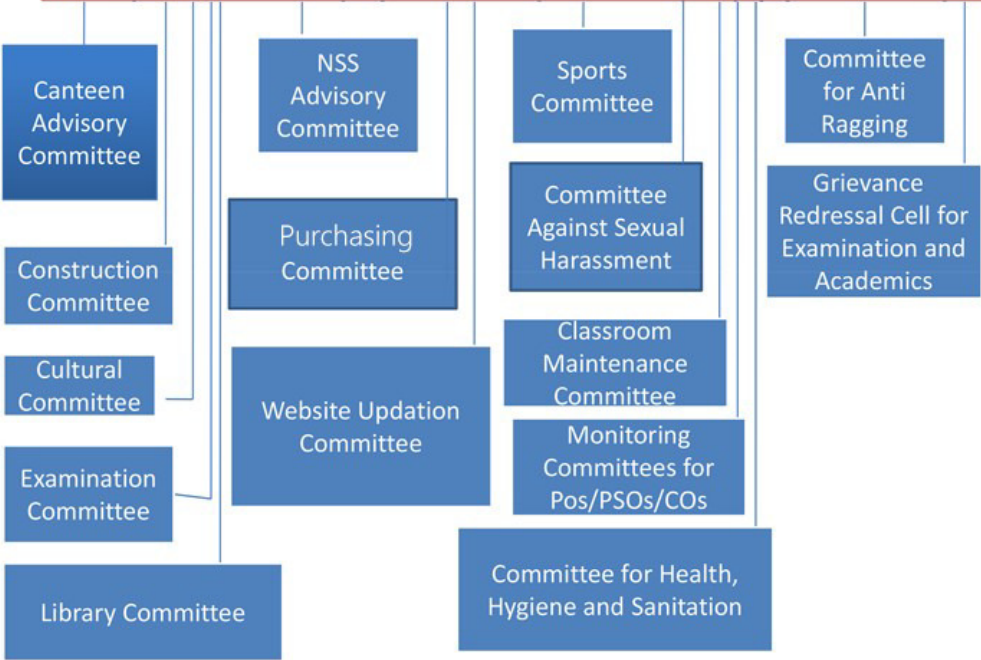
Canteen Advisory Committee

Construction Committee

Cultural Committee

Examination Committee

Library Committee

NSS Advisory Committee

Purchasing Committee

Website Updation Committee

Sports Committee

Committee Against Sexual Harassment

Classroom Maintenance Committee

Monitoring Committees for Pos/PSOs/COs

Committee for Health, Hygiene and Sanitation

Committee for Anti Ragging

Grievance Redressal Cell for Examination and Academics